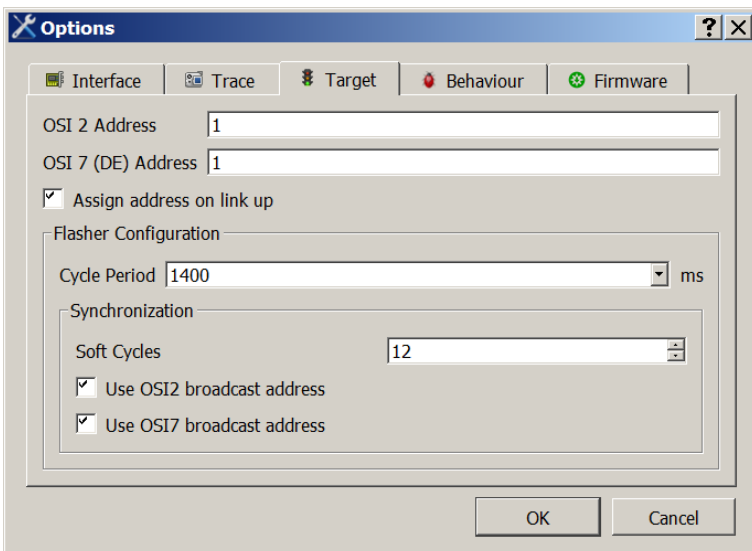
Options

? X

Interface | Trace | Target | Behaviour | Firmware

OSI 2 Address 1

OSI 7 (DE) Address 1

Assign address on link up

Flasher Configuration

Cycle Period 1400 ms

Synchronization

Soft Cycles 12

Use OSI2 broadcast address

Use OSI7 broadcast address

OK

Cancel